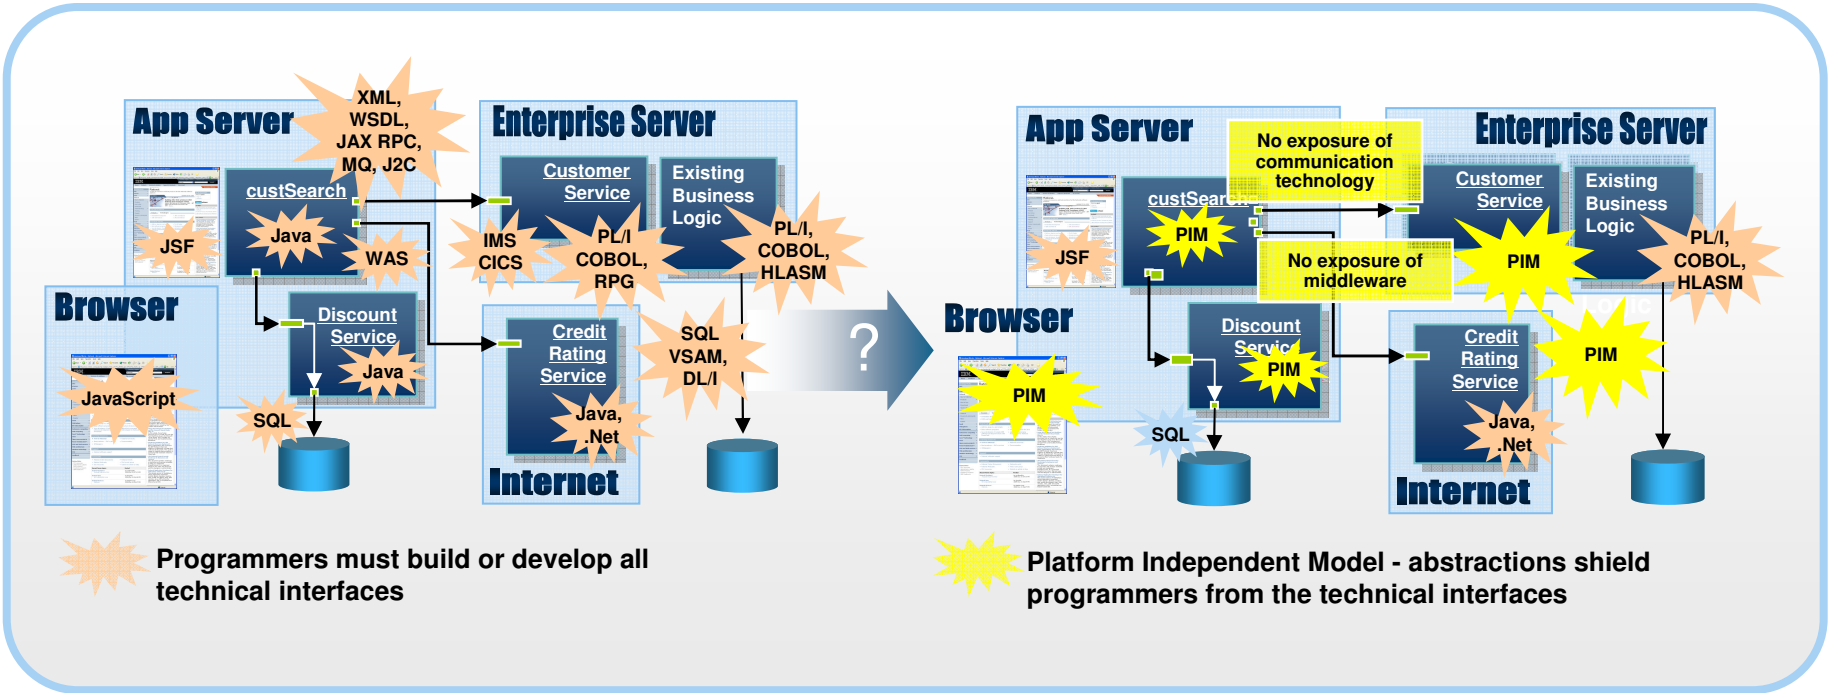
App Server

XML, WSDL, JAX RPC, MQ, J2C

Enterprise Server

custSearch

Java

JSF

WAS

Customer Service

Existing Business Logic

IMS CICS

PL/I COBOL, RPG

PL/I, COBOL, HLASM

Browser

Discount Service

Java

JavaScript

SQL

Credit Rating Service

Java, .Net

SQL VSAM, DL/I

Internet

?

App Server

No exposure of communication technology

Enterprise Server

custSearch

PIM

JSF

Customer Service

Existing Business Logic

PL/I, COBOL, HLASM

No exposure of middleware

PIM

Browser

Discount Service

PIM

PIM

PIM

Credit Rating Service

Java, .Net

SQL

Internet

Programmers must build or develop all technical interfaces

Platform Independent Model - abstractions shield programmers from the technical interfaces